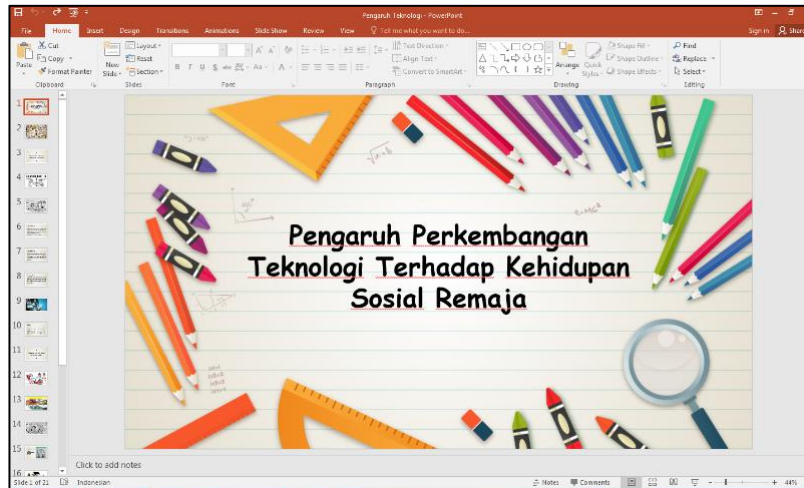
Pengaruh Teknologi - PowerPoint

File Home Insert Design Transitions Animations Slide Show Review View Tell me what you want to do...

Sign in Share

Cut Copy Format Painter Paste Clipboard

New Slide Layout Reset Section Slides

Font

Text Direction Align Text Convert to SmartArt Paragraph

Arrange Quick Styles Shape Fill Shape Outline Shape Effects Drawing

Find Replace Select Editing

1 2 3 4 5 6 7 8 9 10 11 12 13 14 15 16

Pengaruh Perkembangan Teknologi Terhadap Kehidupan Sosial Remaja

Click to add notes

Slide 1 of 21 Indonesian Notes Comments 44%